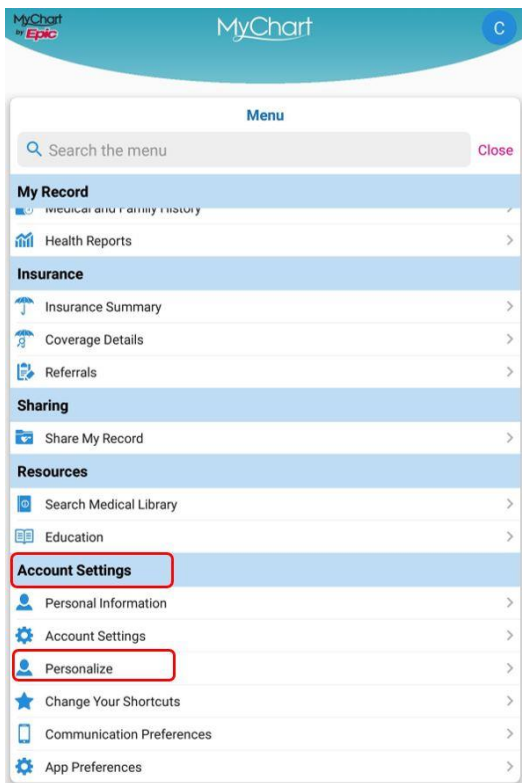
MyChart by Epic

MyChart

C

Menu

Search the menu

Close

My Record

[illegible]

Health Reports

Insurance

Insurance Summary

Coverage Details

Referrals

Sharing

Share My Record

Resources

Search Medical Library

Education

Account Settings

Personal Information

Account Settings

Personalize

Change Your Shortcuts

Communication Preferences

App Preferences